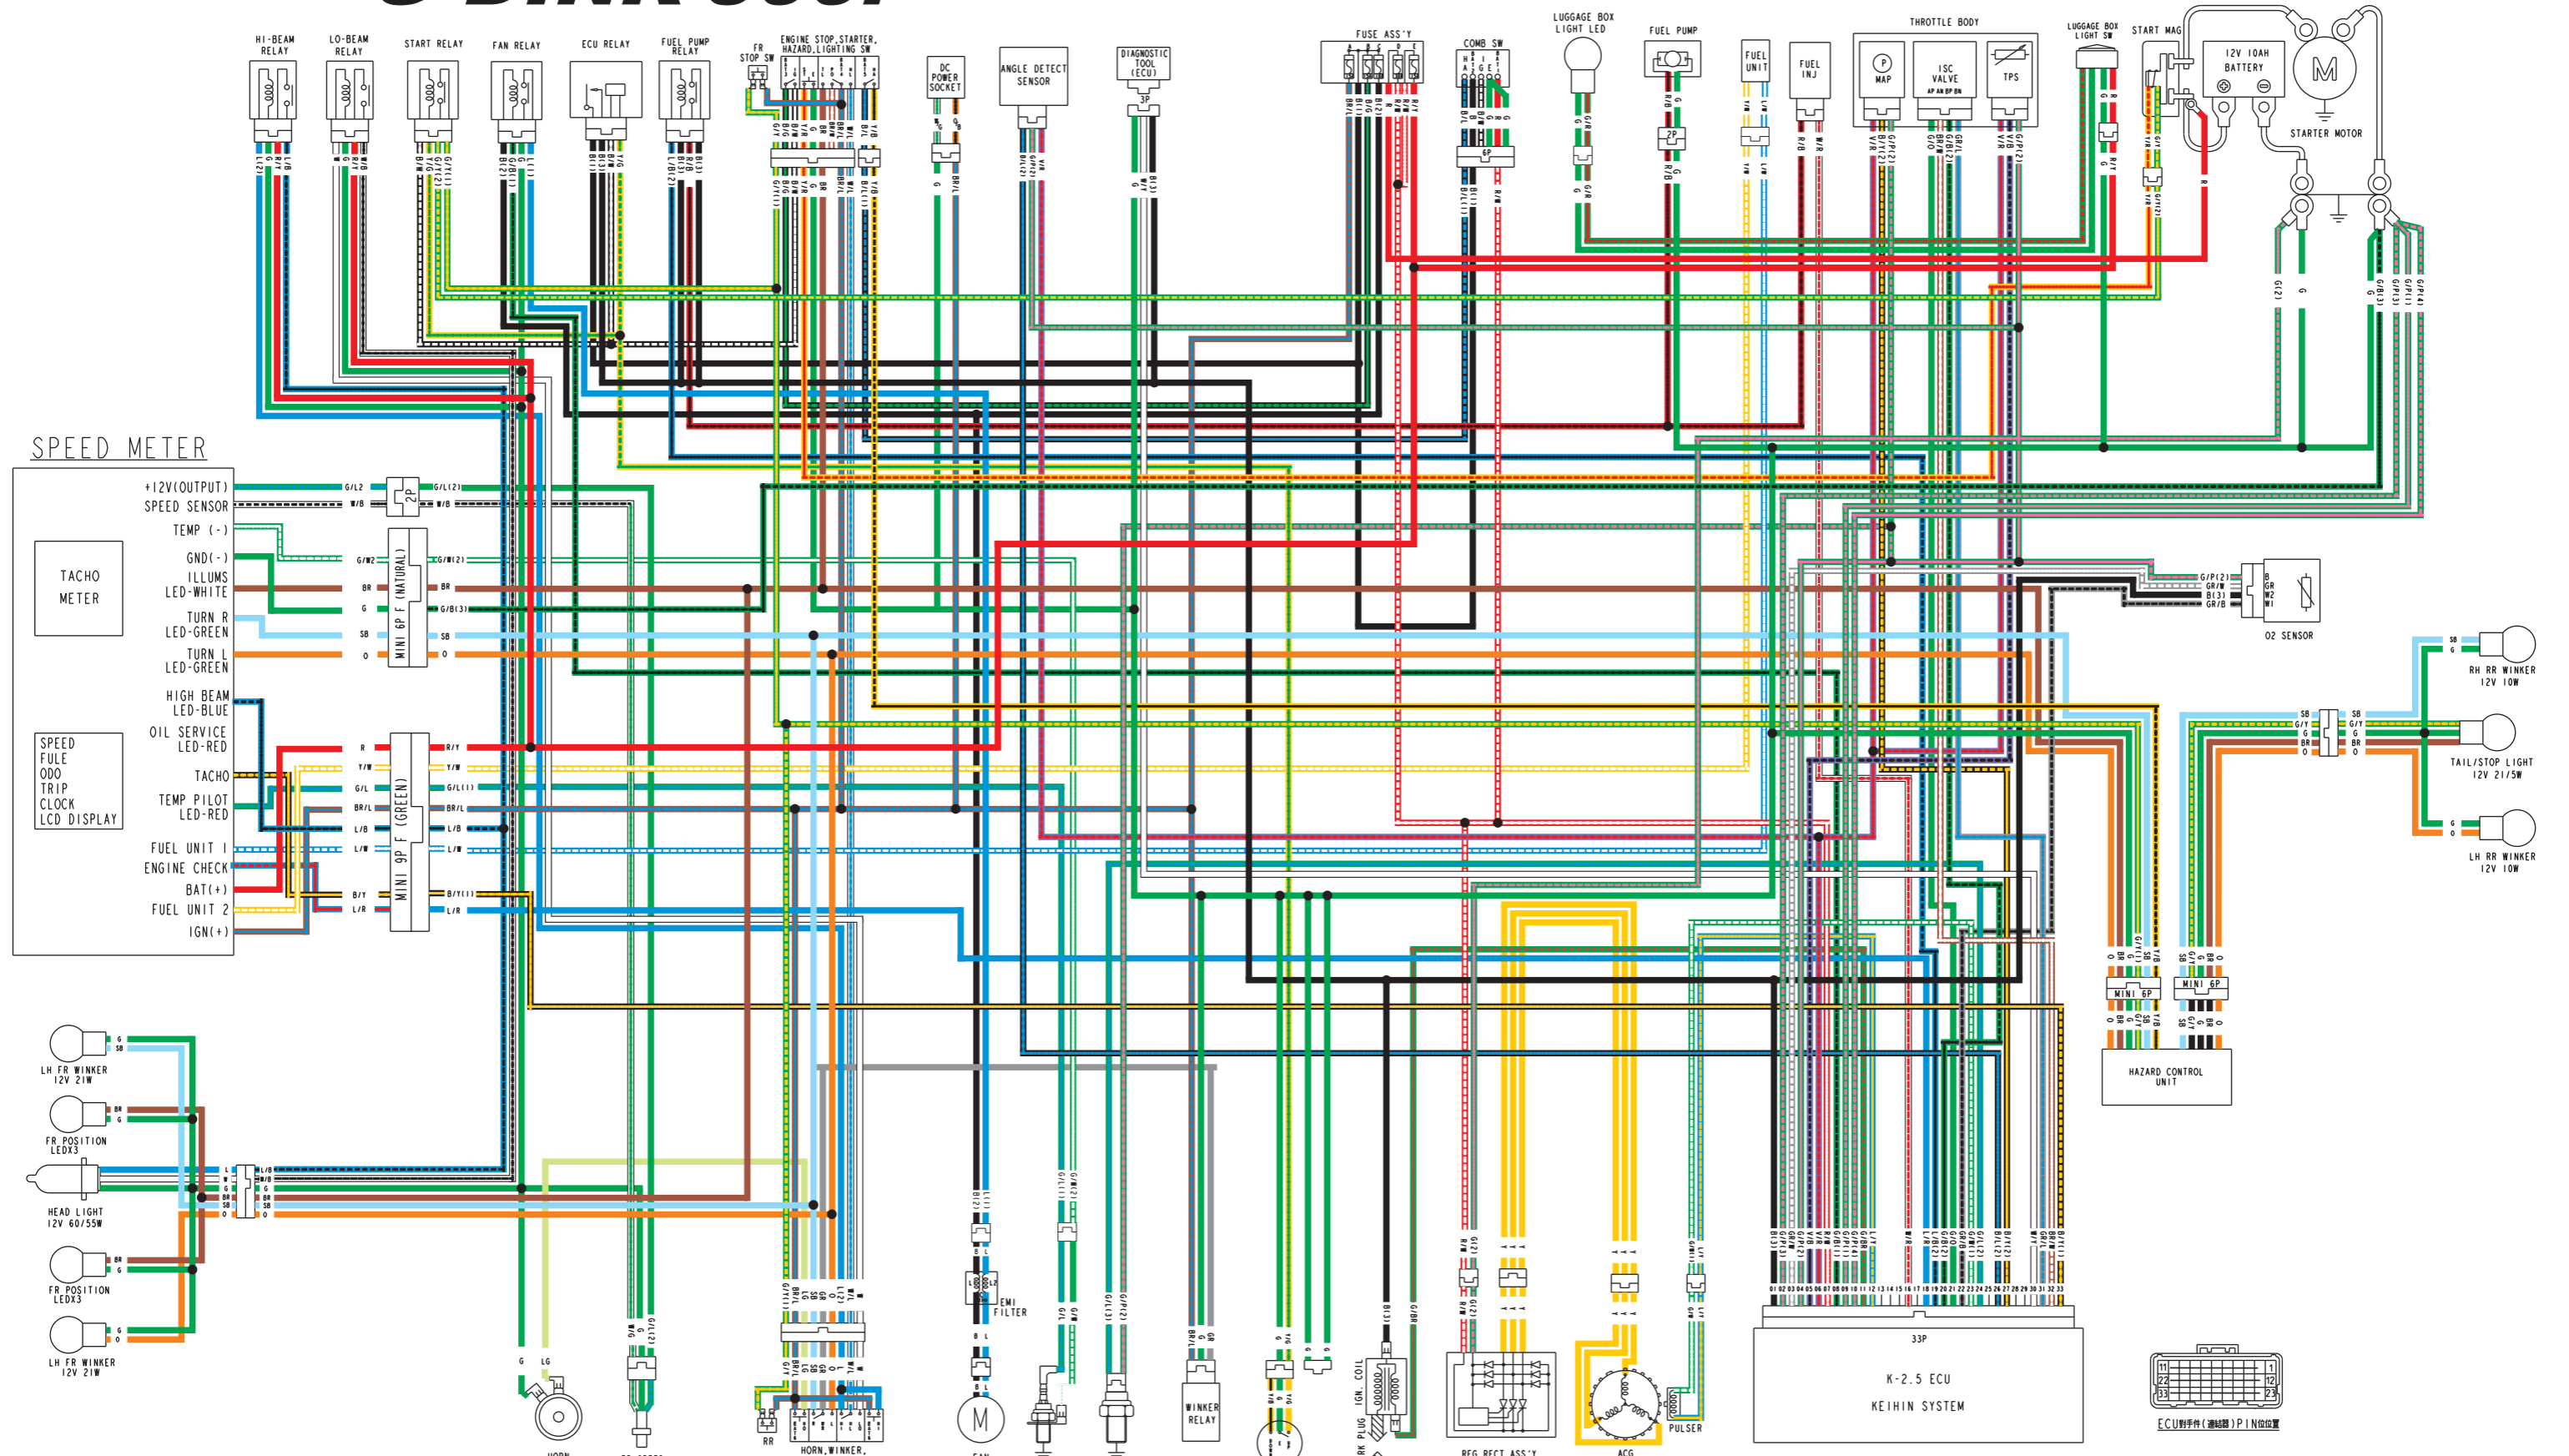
HI-BEAM RELAY
LO-BEAM RELAY
START RELAY
FAN RELAY
ECU RELAY
FUEL PUMP RELAY
FR STOP SW
ENGINE STOP,STARTER, HAZARD,LIGHTING SW
DC POWER SOCKET
ANGLE DETECT SENSOR
DIAGNOSTIC TOOL (ECU)
3P
FUSE ASS'Y
COMB SW
6P
LUGGAGE BOX LIGHT LED
FUEL PUMP
2P
FUEL UNIT
FUEL INJ
THROTTLE BODY
MAP
ISC VALVE
TPS
LUGGAGE BOX LIGHT SW
START MAG
12V 10AH BATTERY
STARTER MOTOR
SPEED METER
+12V(OUTPUT)
SPEED SENSOR
TEMP (-)
GND(-)
ILLUMS LED-WHITE
TURN R LED-GREEN
TURN L LED-GREEN
HIGH BEAM LED-BLUE
OIL SERVICE LED-RED
TACHO
TEMP PILOT LED-RED
FUEL UNIT 1
ENGINE CHECK
BAT(+)
FUEL UNIT 2
IGN(+)
TACHO METER
SPEED
FULE
ODO
TRIP
CLOCK
LCD DISPLAY
2P
MINI 6P F (NATURAL)
MINI 9P F (GREEN)
O2 SENSOR
RH RR WINKER 12V 10W
TAIL/STOP LIGHT 12V 21/5W
LH RR WINKER 12V 10W
MINI 6P
MINI 6P
HAZARD CONTROL UNIT
LH FR WINKER 12V 21W
FR POSITION LEDX3
HEAD LIGHT 12V 60/55W
FR POSITION LEDX3
LH FR WINKER 12V 21W
EMI FILTER
WINKER RELAY
IGN. COIL
PLUG
REG RECT ASS'Y
ACG
PULSER
33P
K-2.5 ECU
KEIHIN SYSTEM
ECU對手件(連結器)PIN位置
HORN,WINKER,
RR